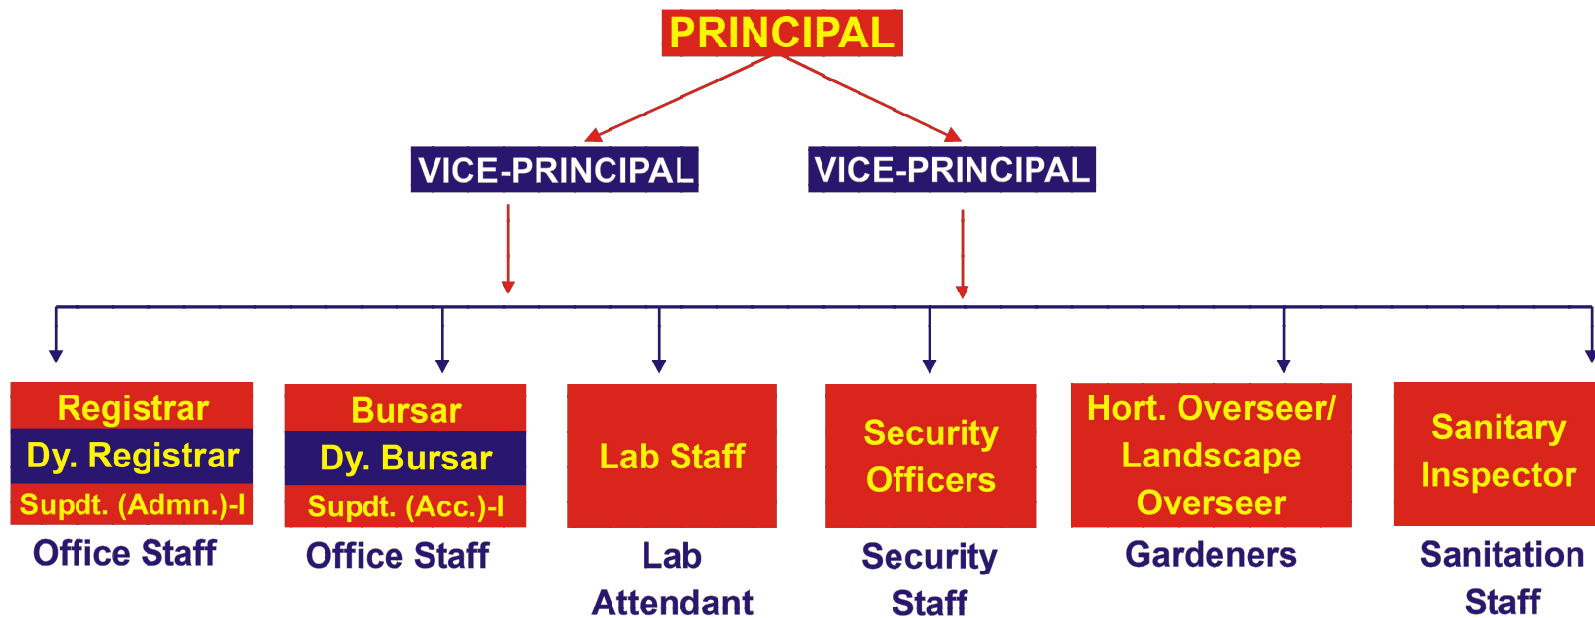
PRINCIPAL

VICE-PRINCIPAL

VICE-PRINCIPAL

Registrar
Dy. Registrar
Supdt. (Admn.)-I
Office Staff

Bursar
Dy. Bursar
Supdt. (Acc.)-I
Office Staff

Lab Staff
Lab Attendant

Security Officers
Security Staff

Hort. Overseer/ Landscape Overseer
Gardeners

Sanitary Inspector
Sanitation Staff